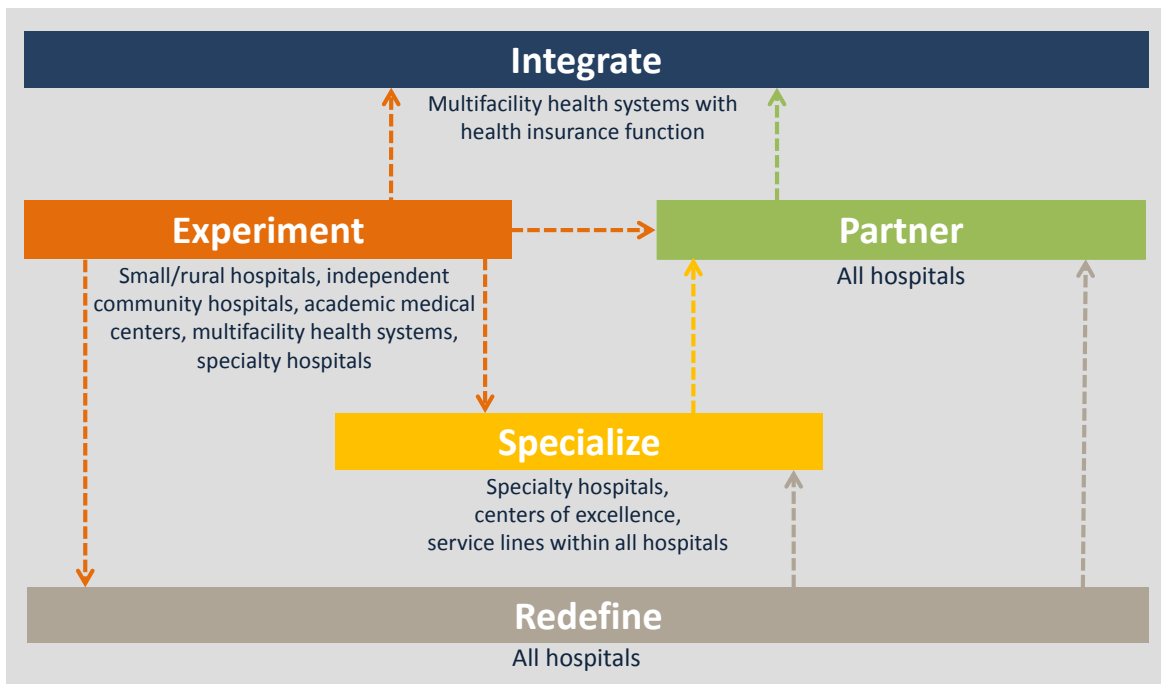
Integrate

Multifacility health systems with health insurance function

Experiment

Small/rural hospitals, independent community hospitals, academic medical centers, multifacility health systems, specialty hospitals

Partner

All hospitals

Specialize

Specialty hospitals, centers of excellence, service lines within all hospitals

Redefine

All hospitals